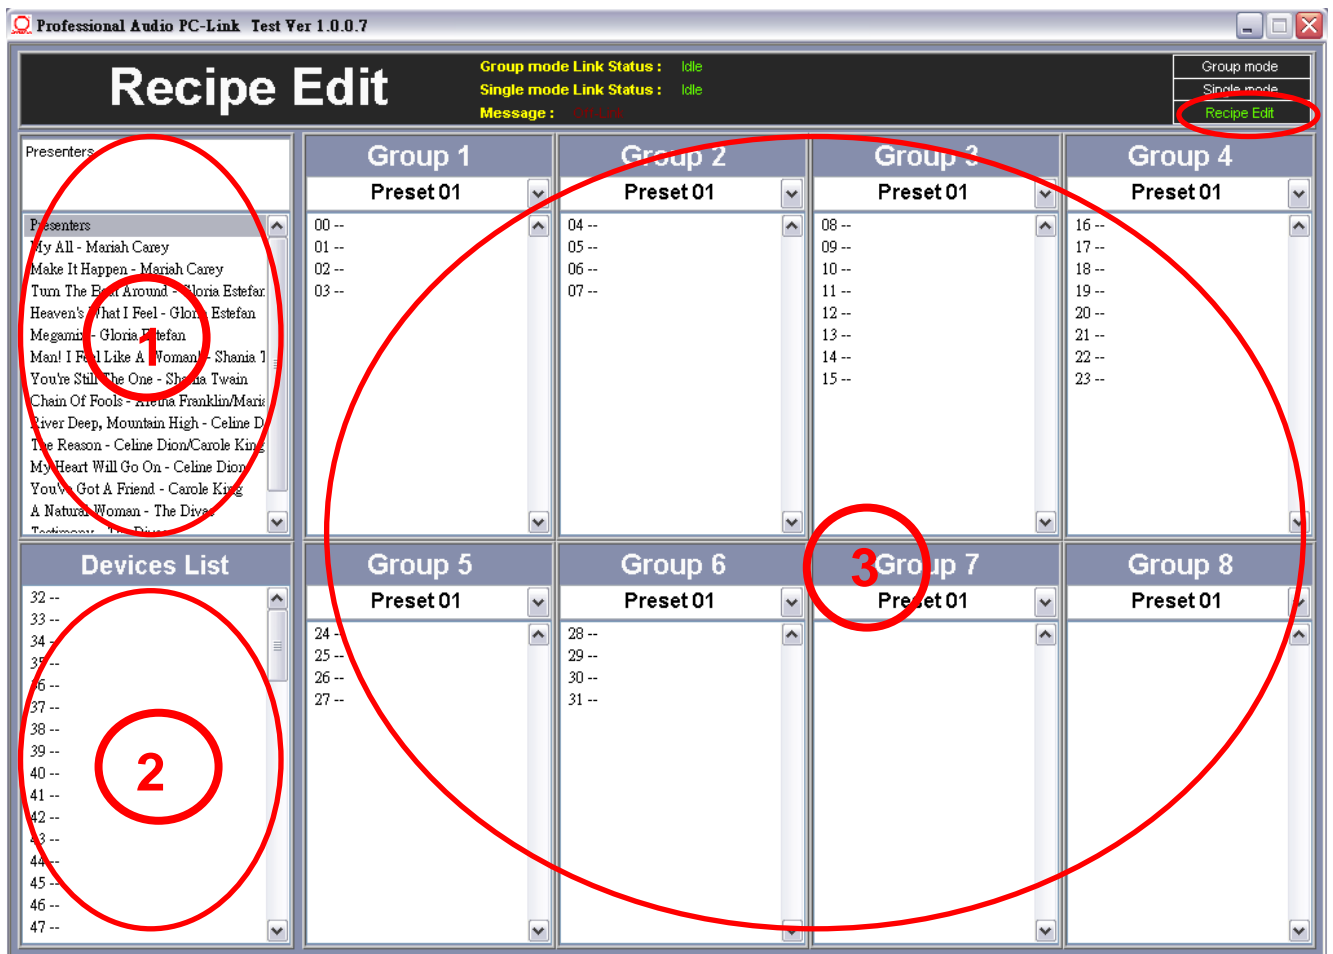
Professional Audio PC-Link Test Ver 1.0.0.7

Recipe Edit

Group mode Link Status : Idle
Single mode Link Status : Idle
Message : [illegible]

Group mode
Single mode
Recipe Edit

Presenters

Presenters
My All - Mariah Carey
Make It Happen - Mariah Carey
Turn The Beat Around - Gloria Estefan
Heaven's What I Feel - Gloria Estefan
Megamix - Gloria Estefan
Man! I Feel Like A Woman! - Shania T
You're Still The One - Shania Twain
Chain Of Fools - Aretha Franklin/Mari
River Deep, Mountain High - Celine D
The Reason - Celine Dion/Carole King
My Heart Will Go On - Celine Dion
You've Got A Friend - Carole King
A Natural Woman - The Divas
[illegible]

1

Devices List
32 --
33 --
34 --
35 --
36 --
37 --
38 --
39 --
40 --
41 --
42 --
43 --
44 --
45 --
46 --
47 --

2

Group 1
Preset 01
00 --
01 --
02 --
03 --

Group 2
Preset 01
04 --
05 --
06 --
07 --

Group 3
Preset 01
08 --
09 --
10 --
11 --
12 --
13 --
14 --
15 --

Group 4
Preset 01
16 --
17 --
18 --
19 --
20 --
21 --
22 --
23 --

Group 5
Preset 01
24 --
25 --
26 --
27 --

Group 6
Preset 01
28 --
29 --
30 --
31 --

3

Group 7
Preset 01

Group 8
Preset 01